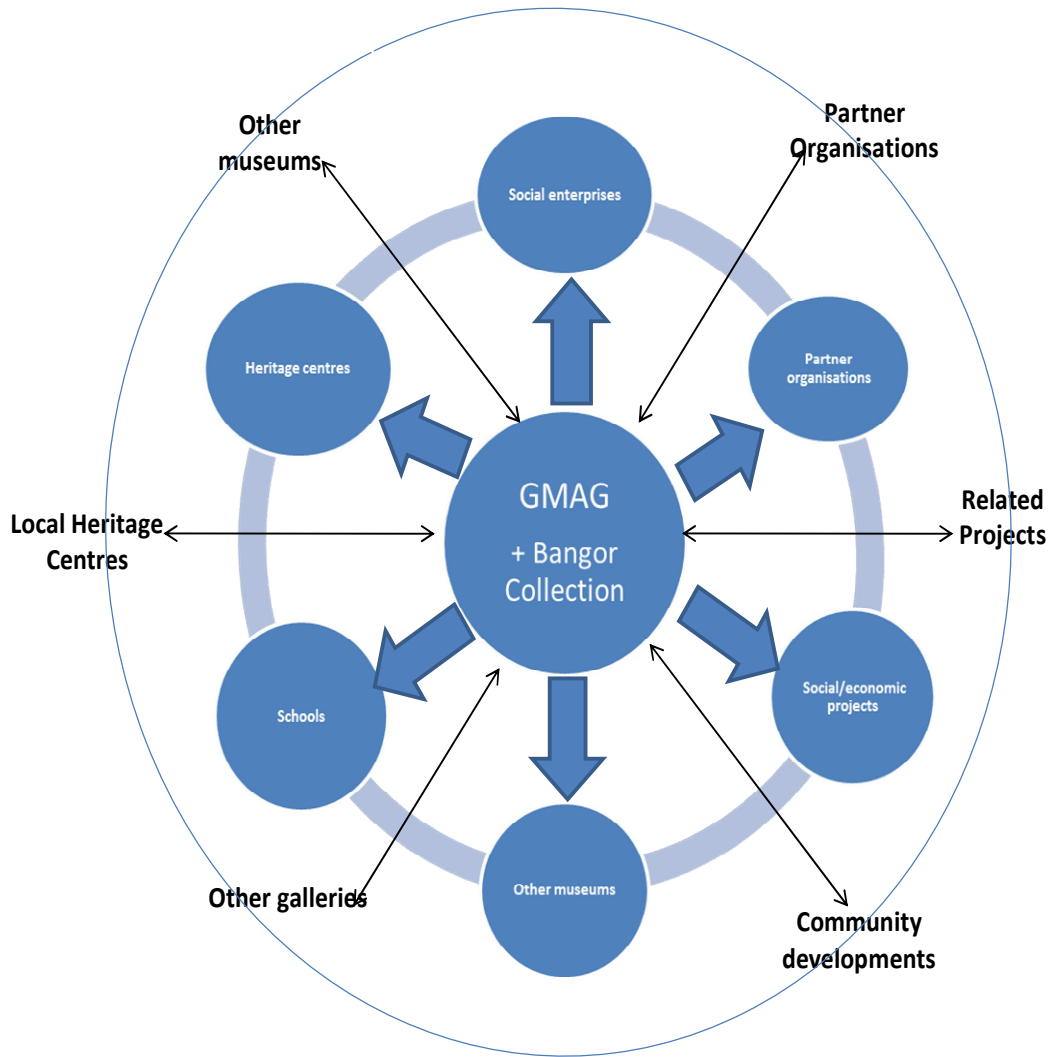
Other museums

Partner Organisations

Social enterprises

Heritage centres

Partner organisations

GMAG
+ Bangor Collection

Local Heritage Centres

Related Projects

Schools

Social/economic projects

Other museums

Other galleries

Community developments